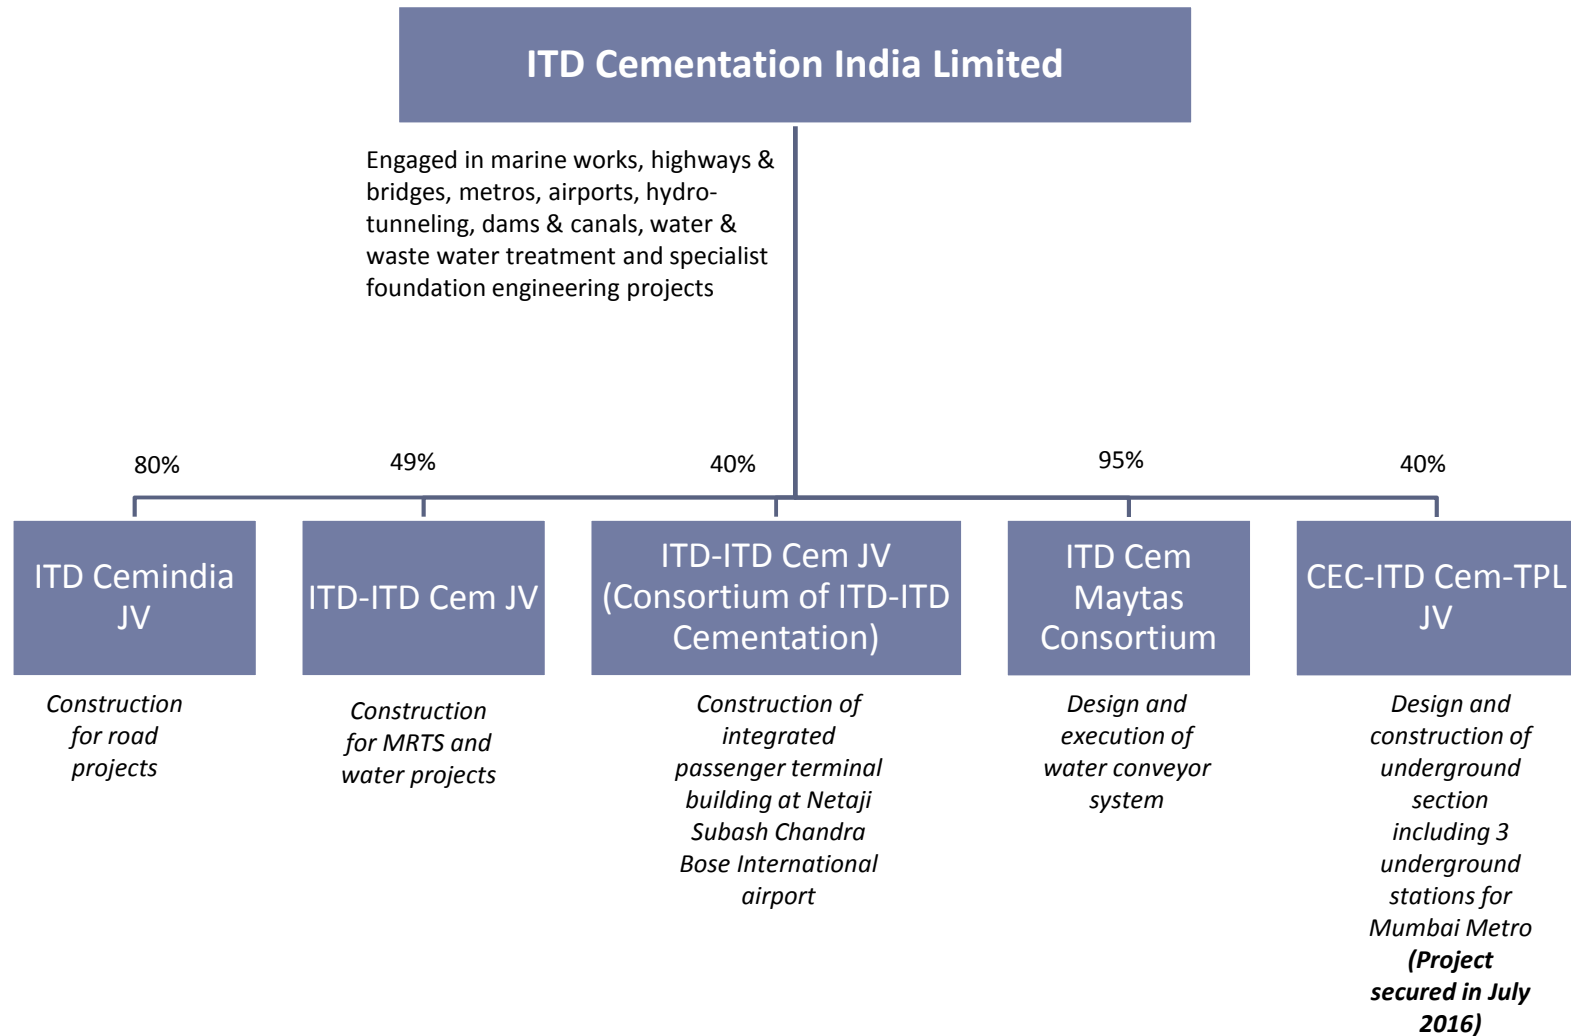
ITD Cementation India Limited

Engaged in marine works, highways & bridges, metros, airports, hydro-tunneling, dams & canals, water & waste water treatment and specialist foundation engineering projects

80%

ITD Cemindia JV

Construction for road projects

49%

ITD-ITD Cem JV

Construction for MRTS and water projects

40%

ITD-ITD Cem JV (Consortium of ITD-ITD Cementation)

Construction of integrated passenger terminal building at Netaji Subash Chandra Bose International airport

95%

ITD Cem Maytas Consortium

Design and execution of water conveyor system

40%

CEC-ITD Cem-TPL JV

Design and construction of underground section including 3 underground stations for Mumbai Metro **(Project secured in July 2016)**